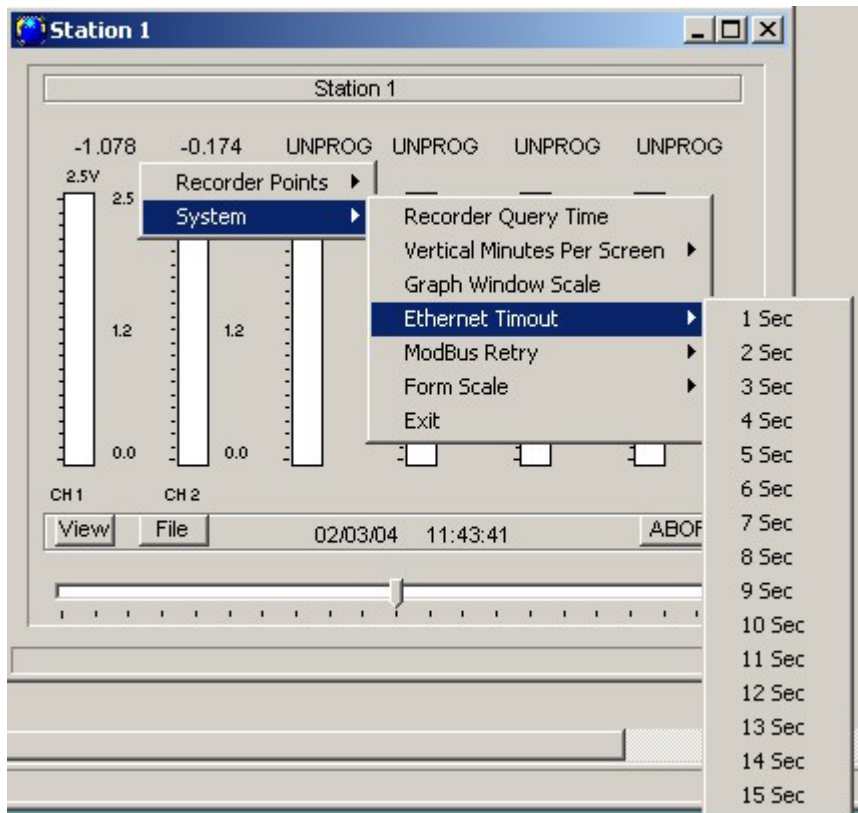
Station 1

Station 1

-1.078 -0.174 UNPROG UNPROG UNPROG UNPROG

2.5V
2.5

1.2 1.2

0.0 0.0

CH 1 CH 2

Recorder Points
System

Recorder Query Time
Vertical Minutes Per Screen
Graph Window Scale
Ethernet Timout
ModBus Retry
Form Scale
Exit

1 Sec
2 Sec
3 Sec
4 Sec
5 Sec
6 Sec
7 Sec
8 Sec
9 Sec
10 Sec
11 Sec
12 Sec
13 Sec
14 Sec
15 Sec

View File 02/03/04 11:43:41 ABOR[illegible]